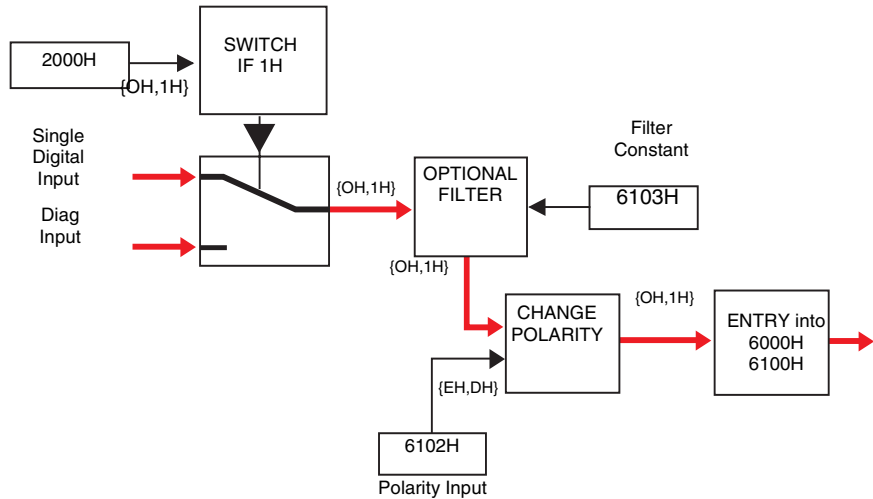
2000H

{OH,1H}

SWITCH IF 1H

Single Digital Input

Diag Input

{OH,1H}

OPTIONAL FILTER

Filter Constant

6103H

{OH,1H}

CHANGE POLARITY

{OH,1H}

ENTRY into 6000H 6100H

{EH,DH}

6102H

Polarity Input